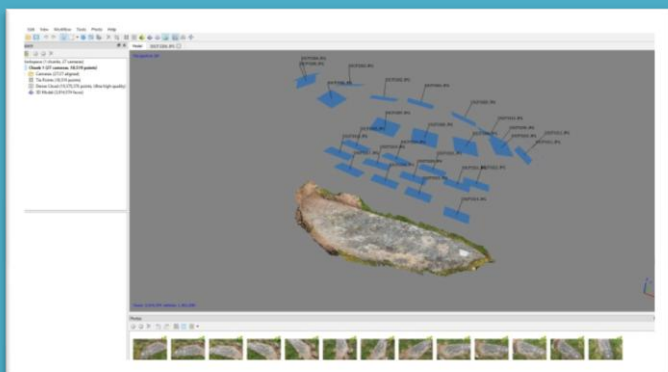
File Edit View Workflow Tools Photo Help

Workspace
Workspace (1 chunks, 27 cameras)
Chunk 1 (27 cameras, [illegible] points)
Cameras (27/27 aligned)
Tie Points ([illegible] points)
Dense Cloud ([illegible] points, Ultra high quality)
3D Model ([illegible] faces)

Model
Perspective 30°

Photos